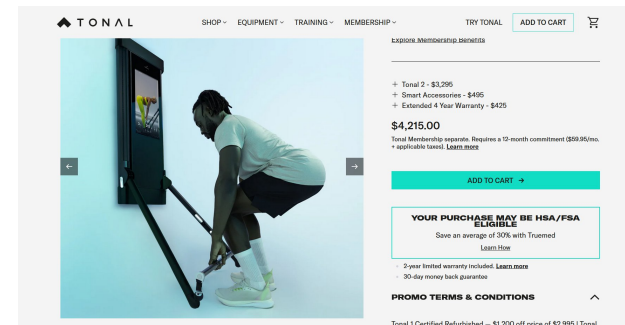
TONAL

SHOP EQUIPMENT TRAINING MEMBERSHIP

TRY TONAL ADD TO CART

Explore Membership Benefits

+ Tonal 2 - $3,295
+ Smart Accessories - $495
+ Extended 4 Year Warranty - $425

$4,215.00

Tonal Membership separate. Requires a 12-month commitment ($59.95/mo. + applicable taxes). Learn more

ADD TO CART →

YOUR PURCHASE MAY BE HSA/FSA ELIGIBLE

Save an average of 30% with Truemed

Learn How

2-year limited warranty included. Learn more

30-day money back guarantee

PROMO TERMS & CONDITIONS

Tonal 1 Certified Refurbished — $1,200 off price of $2,995 | Tonal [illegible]